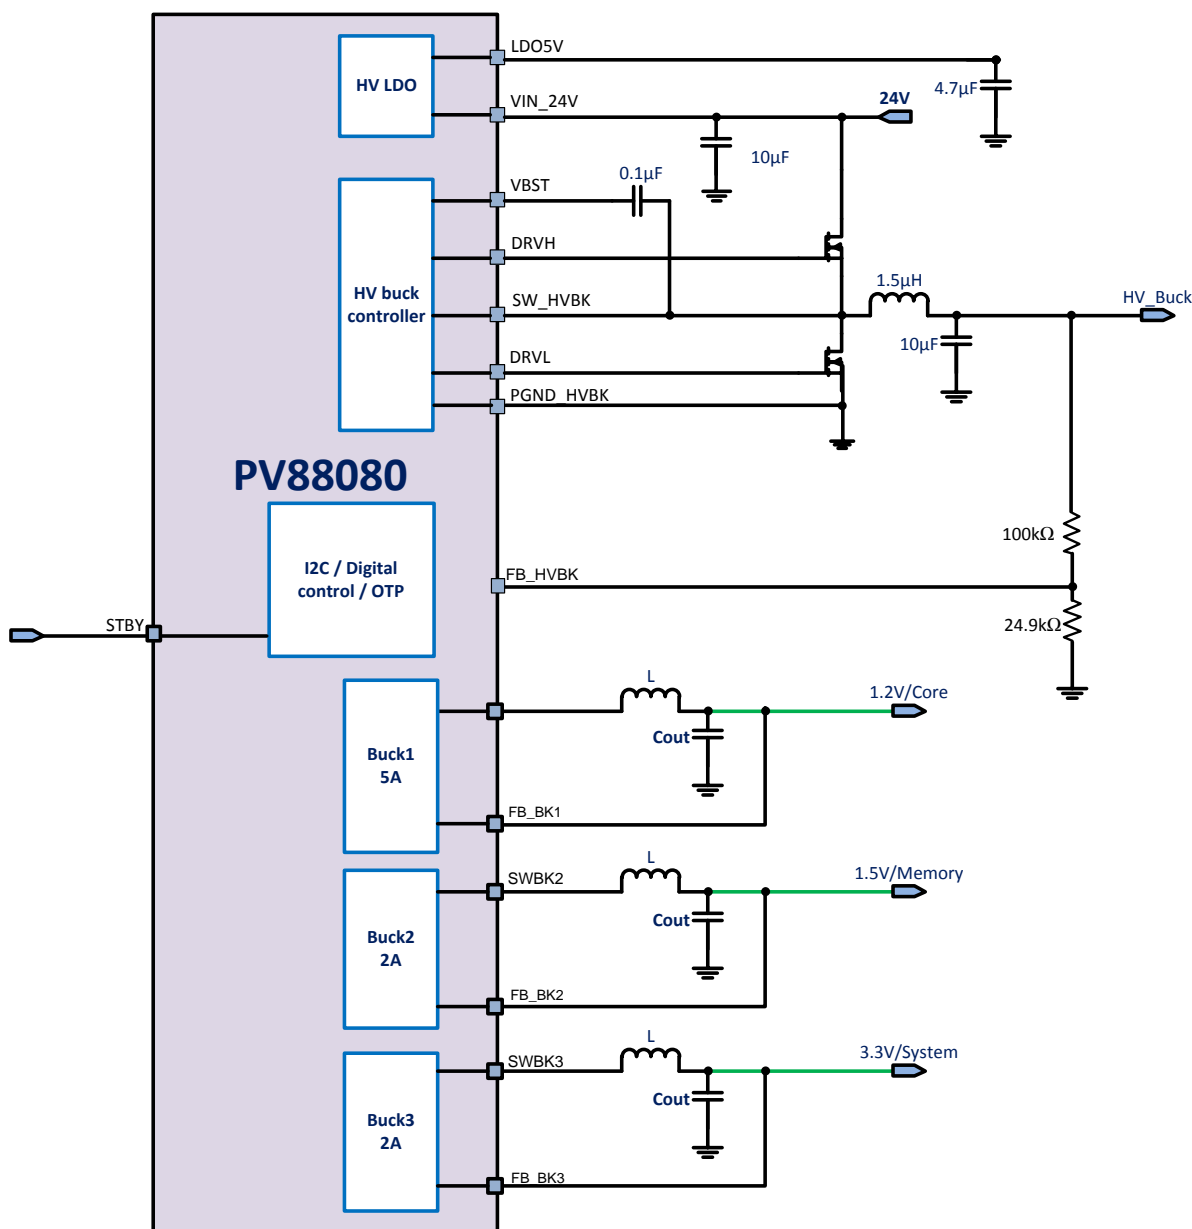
HV LDO
LDO5V
VIN_24V
24V
4.7μF
10μF
HV buck controller
VBST
0.1μF
DRVH
SW_HVBK
1.5μH
HV_Buck
10μF
DRVL
PGND_HVBK
PV88080
I2C / Digital control / OTP
100kΩ
FB_HVBK
24.9kΩ
STBY
Buck1 5A
L
1.2V/Core
Cout
FB_BK1
Buck2 2A
SWBK2
L
1.5V/Memory
Cout
FB_BK2
Buck3 2A
SWBK3
L
3.3V/System
Cout
FB_BK3